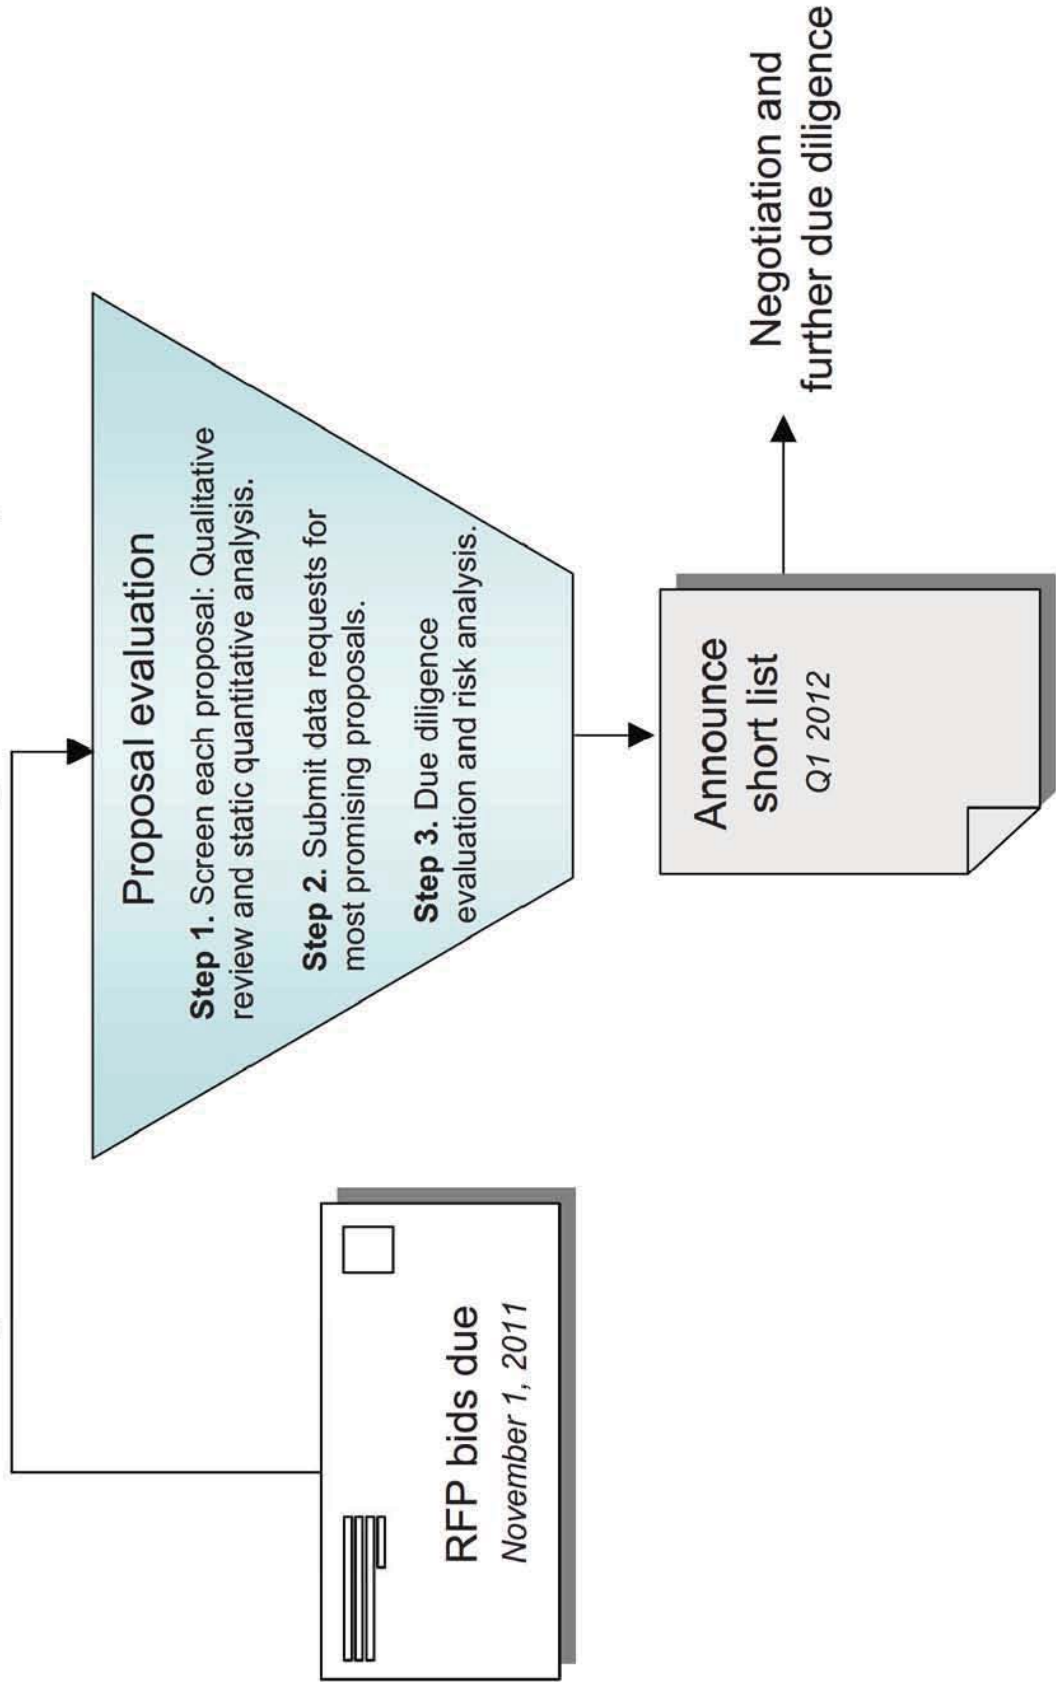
RFP bids due
November 1, 2011

Proposal evaluation

Step 1. Screen each proposal: Qualitative review and static quantitative analysis.

Step 2. Submit data requests for most promising proposals.

Step 3. Due diligence evaluation and risk analysis.

Announce short list
Q1 2012

Negotiation and further due diligence